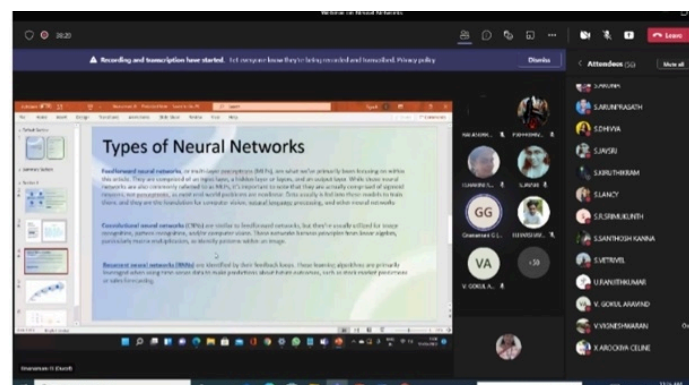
Webinar on Neural Networks

Recording and transcription have started. Let everyone know they're being recorded and transcribed. Privacy policy

Dismiss

Leave

Attendees

View all

Types of Neural Networks

Feedforward neural networks, or multi-layer perceptrons (MLPs), are what we've primarily been focusing on within this article. They are comprised of an input layer, a hidden layer or layers, and an output layer. While these neural networks are also commonly referred to as MLPs, it's important to note that they are actually comprised of sigmoid neurons, not perceptrons, as most real-world problems are nonlinear. Data usually is fed into these models to train them, and they are the foundation for computer vision, natural language processing, and other neural networks.

Convolutional neural networks (CNNs) are similar to feedforward networks, but they're usually utilized for image recognition, pattern recognition, and/or computer vision. These networks harness principles from linear algebra, particularly matrix multiplication, to identify patterns within an image.

Recurrent neural networks (RNNs) are identified by their feedback loops. These learning algorithms are primarily leveraged when using time-series data to make predictions about future outcomes, such as stock market predictions or sales forecasting.

GG

VA

+38

S.ARUNA
S.ARUNPRASATH
S.DHIVYA
S.JAYSRI
S.KRUTHIKRAM
S.LANCY
S.R.SRIMUKUNTH
S.SANTHOSH KANNA
S.VETRIVEL
U.RANJITHKUMAR
V. GOKUL ANAND
V.VIGNESHWARAN
X AROCKIA CELINE